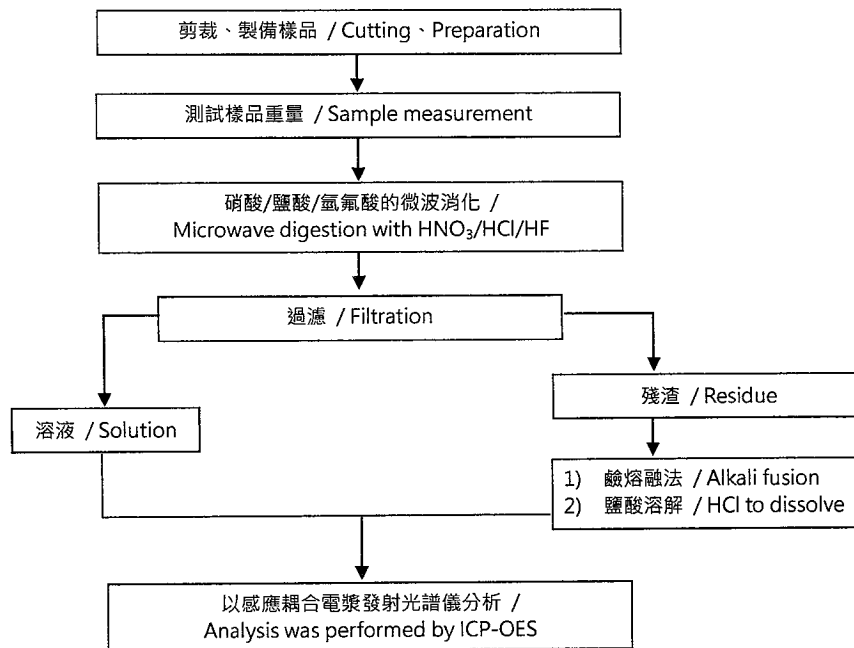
剪裁、製備樣品 / Cutting、Preparation

測試樣品重量 / Sample measurement

硝酸/鹽酸/氫氟酸的微波消化 / Microwave digestion with $HNO_3$/HCl/HF

過濾 / Filtration

溶液 / Solution

殘渣 / Residue

1) 鹼熔融法 / Alkali fusion
2) 鹽酸溶解 / HCl to dissolve

以感應耦合電漿發射光譜儀分析 / Analysis was performed by ICP-OES